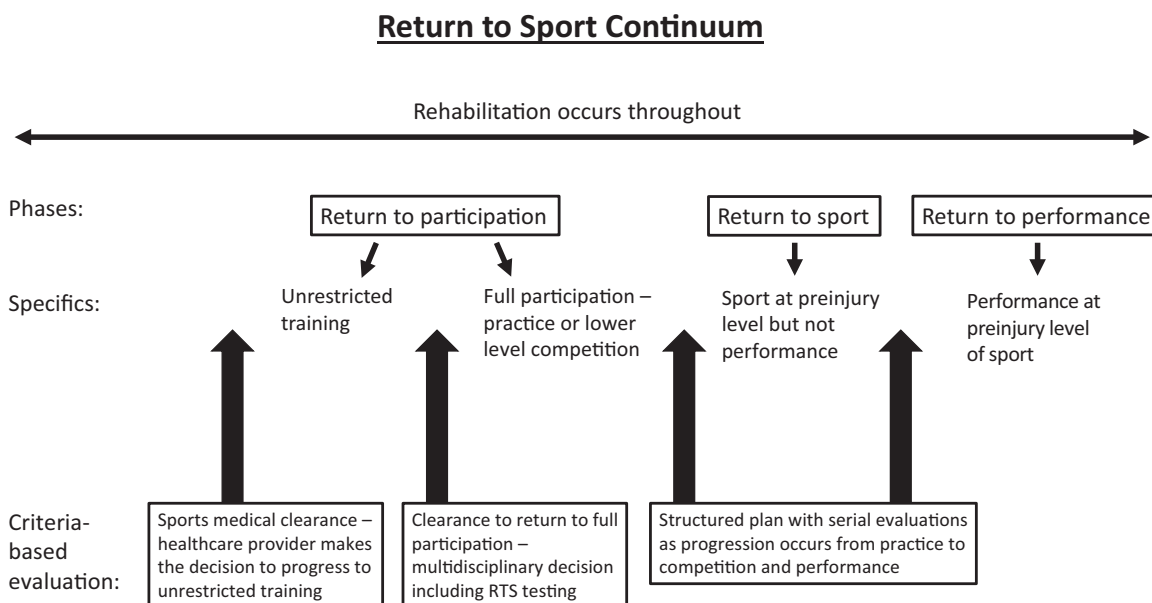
**Return to Sport Continuum**

Rehabilitation occurs throughout

Phases:

Return to participation

Return to sport

Return to performance

Specifics:

Unrestricted training

Full participation – practice or lower level competition

Sport at preinjury level but not performance

Performance at preinjury level of sport

Criteria-based evaluation:

Sports medical clearance – healthcare provider makes the decision to progress to unrestricted training

Clearance to return to full participation – multidisciplinary decision including RTS testing

Structured plan with serial evaluations as progression occurs from practice to competition and performance